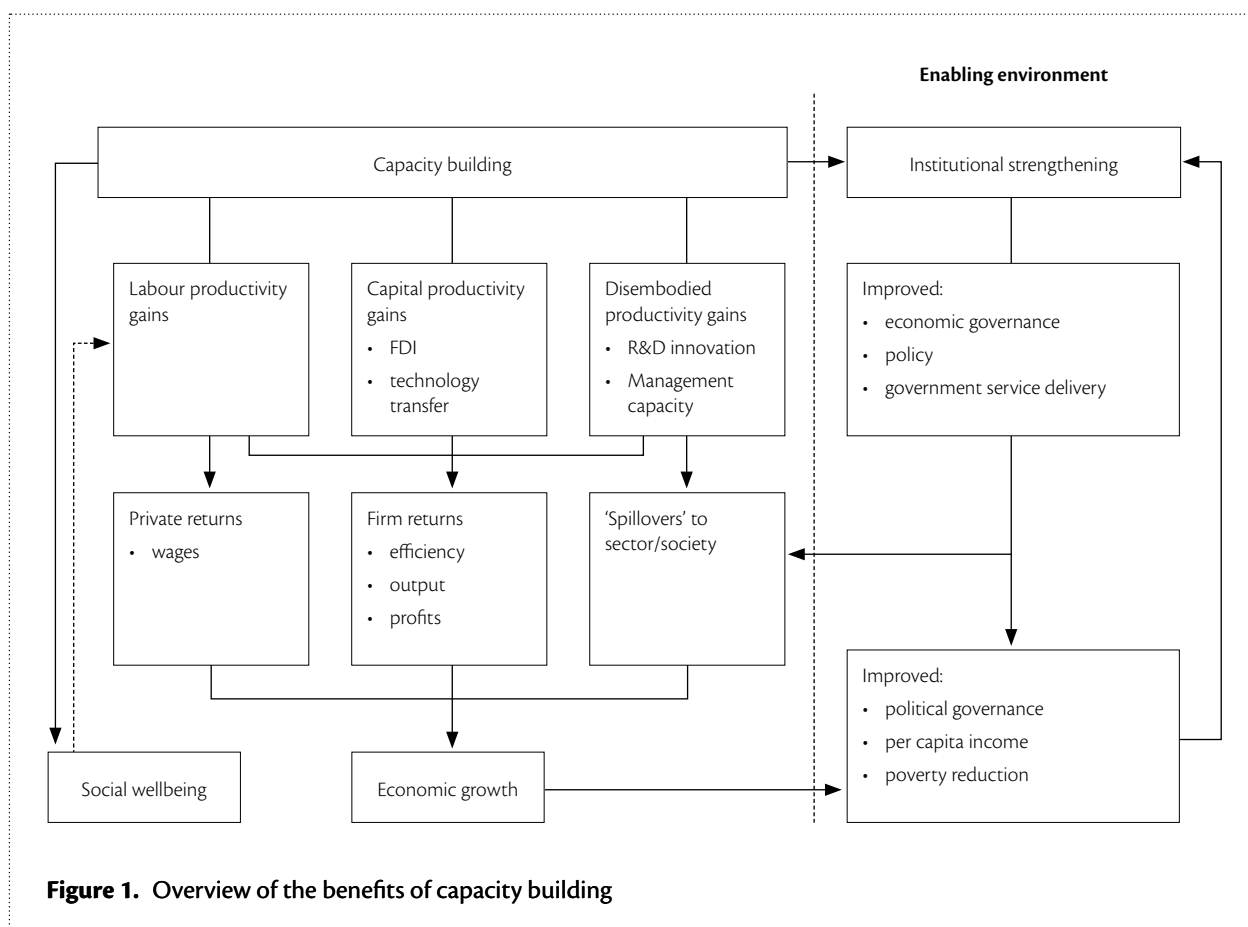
Enabling environment

Capacity building

Institutional strengthening

Labour productivity gains

Capital productivity gains
• FDI
• technology transfer

Disembodied productivity gains
• R&D innovation
• Management capacity

Improved:
• economic governance
• policy
• government service delivery

Private returns
• wages

Firm returns
• efficiency
• output
• profits

'Spillovers' to sector/society

Improved:
• political governance
• per capita income
• poverty reduction

Social wellbeing

Economic growth

**Figure 1.** Overview of the benefits of capacity building